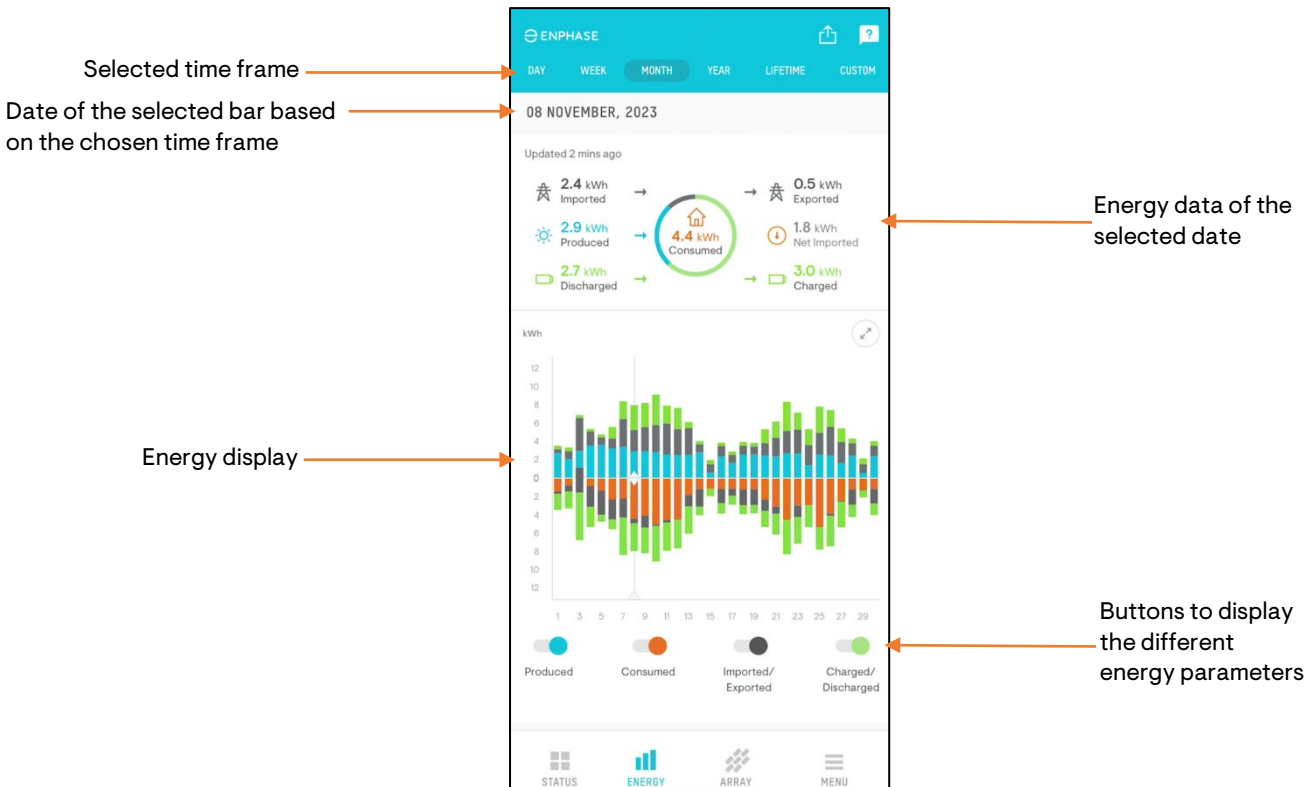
Selected time frame

Date of the selected bar based on the chosen time frame

ENPHASE

DAY WEEK MONTH YEAR LIFETIME CUSTOM

08 NOVEMBER, 2023

Updated 2 mins ago

2.4 kWh Imported

2.9 kWh Produced

2.7 kWh Discharged

4.4 kWh Consumed

0.5 kWh Exported

1.8 kWh Net Imported

3.0 kWh Charged

Energy data of the selected date

kWh

12 10 8 6 4 2 0 2 4 6 8 10 12

1 3 5 7 9 11 13 15 17 19 21 23 25 27 29

Energy display

Produced Consumed Imported/ Exported Charged/ Discharged

Buttons to display the different energy parameters

STATUS ENERGY ARRAY MENU